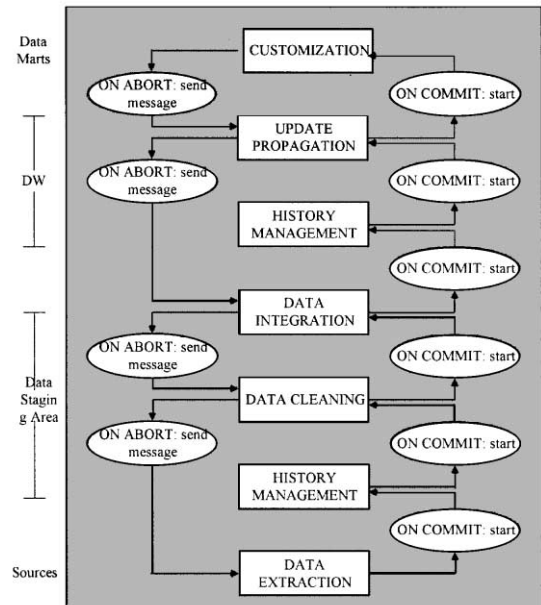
Data Marts

DW

Data Stagin g Area

Sources

CUSTOMIZATION

ON ABORT: send message

ON COMMIT: start

UPDATE PROPAGATION

ON ABORT: send message

ON COMMIT: start

HISTORY MANAGEMENT

ON COMMIT: start

DATA INTEGRATION

ON ABORT: send message

ON COMMIT: start

DATA CLEANING

ON ABORT: send message

ON COMMIT: start

HISTORY MANAGEMENT

ON COMMIT: start

DATA EXTRACTION